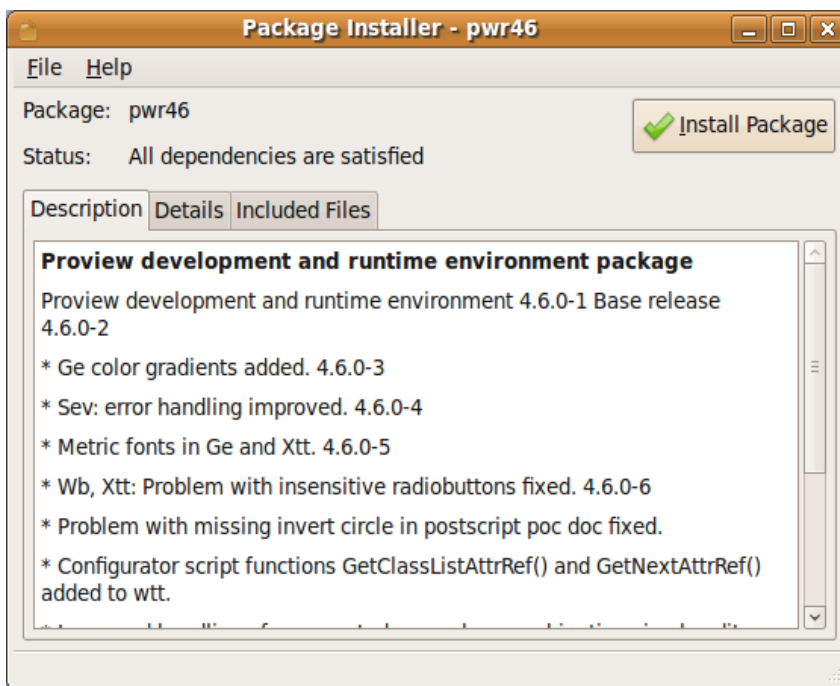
Package Installer - pwr46

File Help

Package: pwr46

Install Package

Status: All dependencies are satisfied

Description Details Included Files

**Proview development and runtime environment package**

Proview development and runtime environment 4.6.0-1 Base release 4.6.0-2

* Ge color gradients added. 4.6.0-3

* Sev: error handling improved. 4.6.0-4

* Metric fonts in Ge and Xtt. 4.6.0-5

* Wb, Xtt: Problem with insensitive radiobuttons fixed. 4.6.0-6

* Problem with missing invert circle in postscript poc doc fixed.

* Configurator script functions GetClassListAttrRef() and GetNextAttrRef() added to wtt.

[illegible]